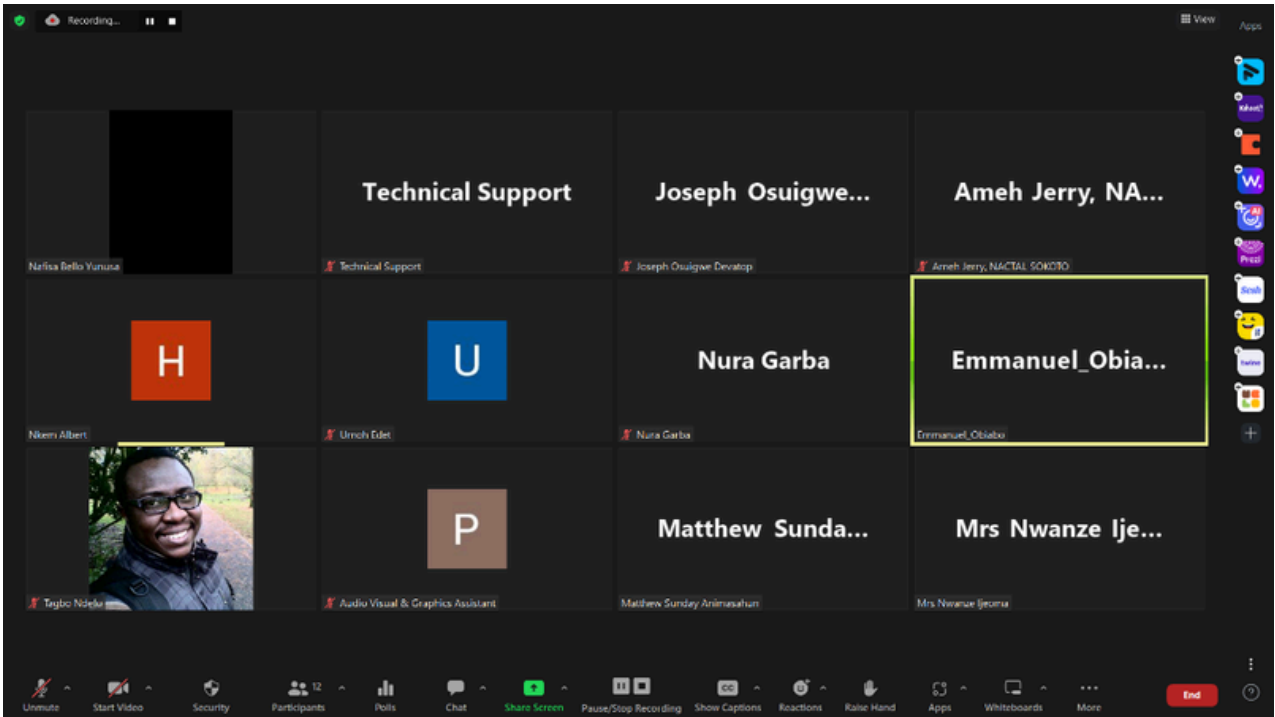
Recording...

View

Apps

Nafisa Bello Yunusa

Technical Support

Technical Support

Joseph Osuigwe...

Joseph Osuigwe Devatop

Ameh Jerry, NA...

Ameh Jerry, NACTAL SOKOTO

H

Nkem Albert

U

Umoh Edet

Nura Garba

Nura Garba

Emmanuel_Obia...

Emmanuel_Obiabu

Taybo Ndelu

P

Audio Visual & Graphics Assistant

Matthew Sunda...

Matthew Sunday Animasahun

Mrs Nwanze Ije...

Mrs Nwanze Ijeoma

Unmute

Start Video

Security

12

Participants

Polls

Chat

Share Screen

Pause/Stop Recording

Show Captions

Reactions

Raise Hand

Apps

Whiteboards

More

End